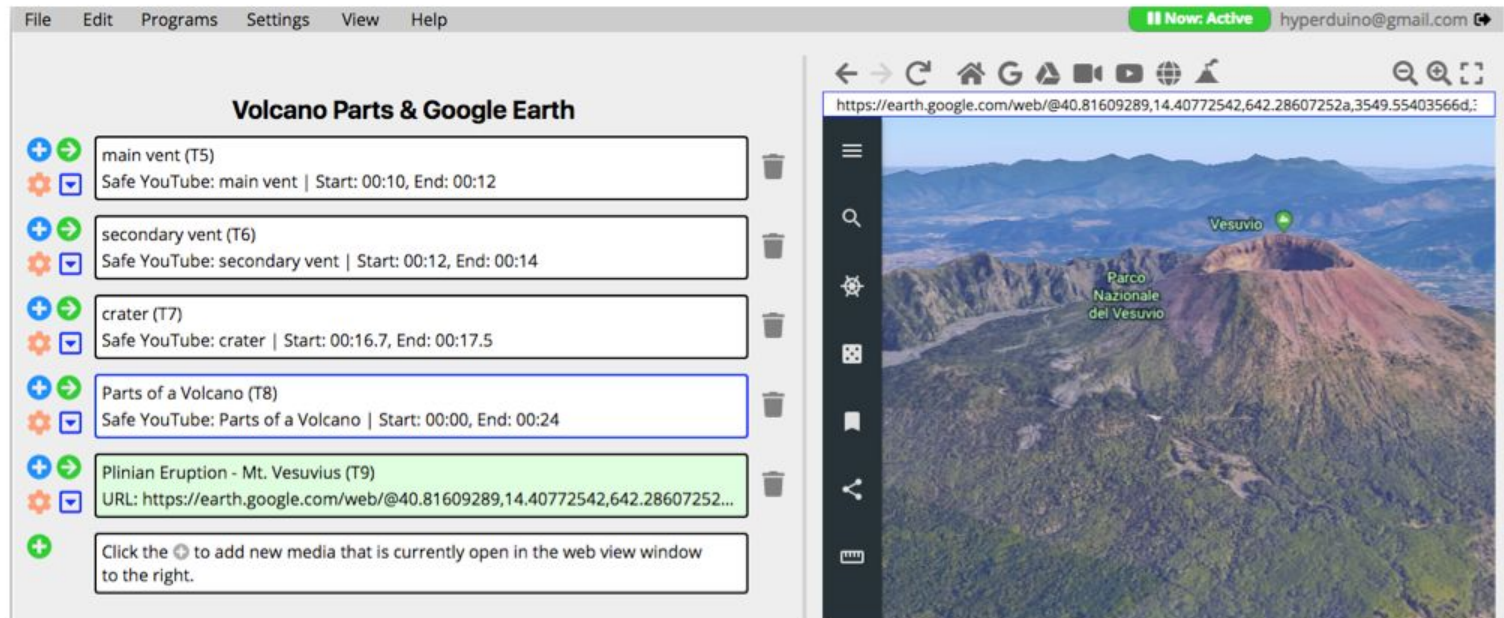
File Edit Programs Settings View Help

Now: Active hyperduino@gmail.com

Volcano Parts & Google Earth

main vent (T5)
Safe YouTube: main vent | Start: 00:10, End: 00:12

secondary vent (T6)
Safe YouTube: secondary vent | Start: 00:12, End: 00:14

crater (T7)
Safe YouTube: crater | Start: 00:16.7, End: 00:17.5

Parts of a Volcano (T8)
Safe YouTube: Parts of a Volcano | Start: 00:00, End: 00:24

Plinian Eruption - Mt. Vesuvius (T9)
URL: https://earth.google.com/web/@40.81609289,14.40772542,642.28607252...

Click the to add new media that is currently open in the web view window to the right.

https://earth.google.com/web/@40.81609289,14.40772542,642.28607252a,3549.55403566d,3

Vesuvio

Parco Nazionale del Vesuvio